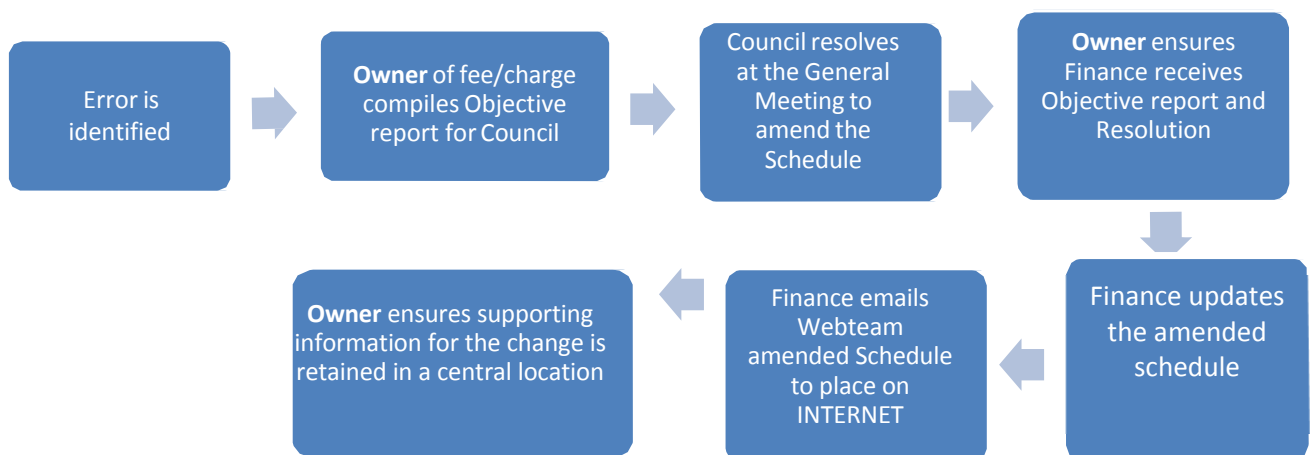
Error is identified

**Owner** of fee/charge compiles Objective report for Council

Council resolves at the General Meeting to amend the Schedule

**Owner** ensures Finance receives Objective report and Resolution

Finance updates the amended schedule

Finance emails Webteam amended Schedule to place on INTERNET

**Owner** ensures supporting information for the change is retained in a central location